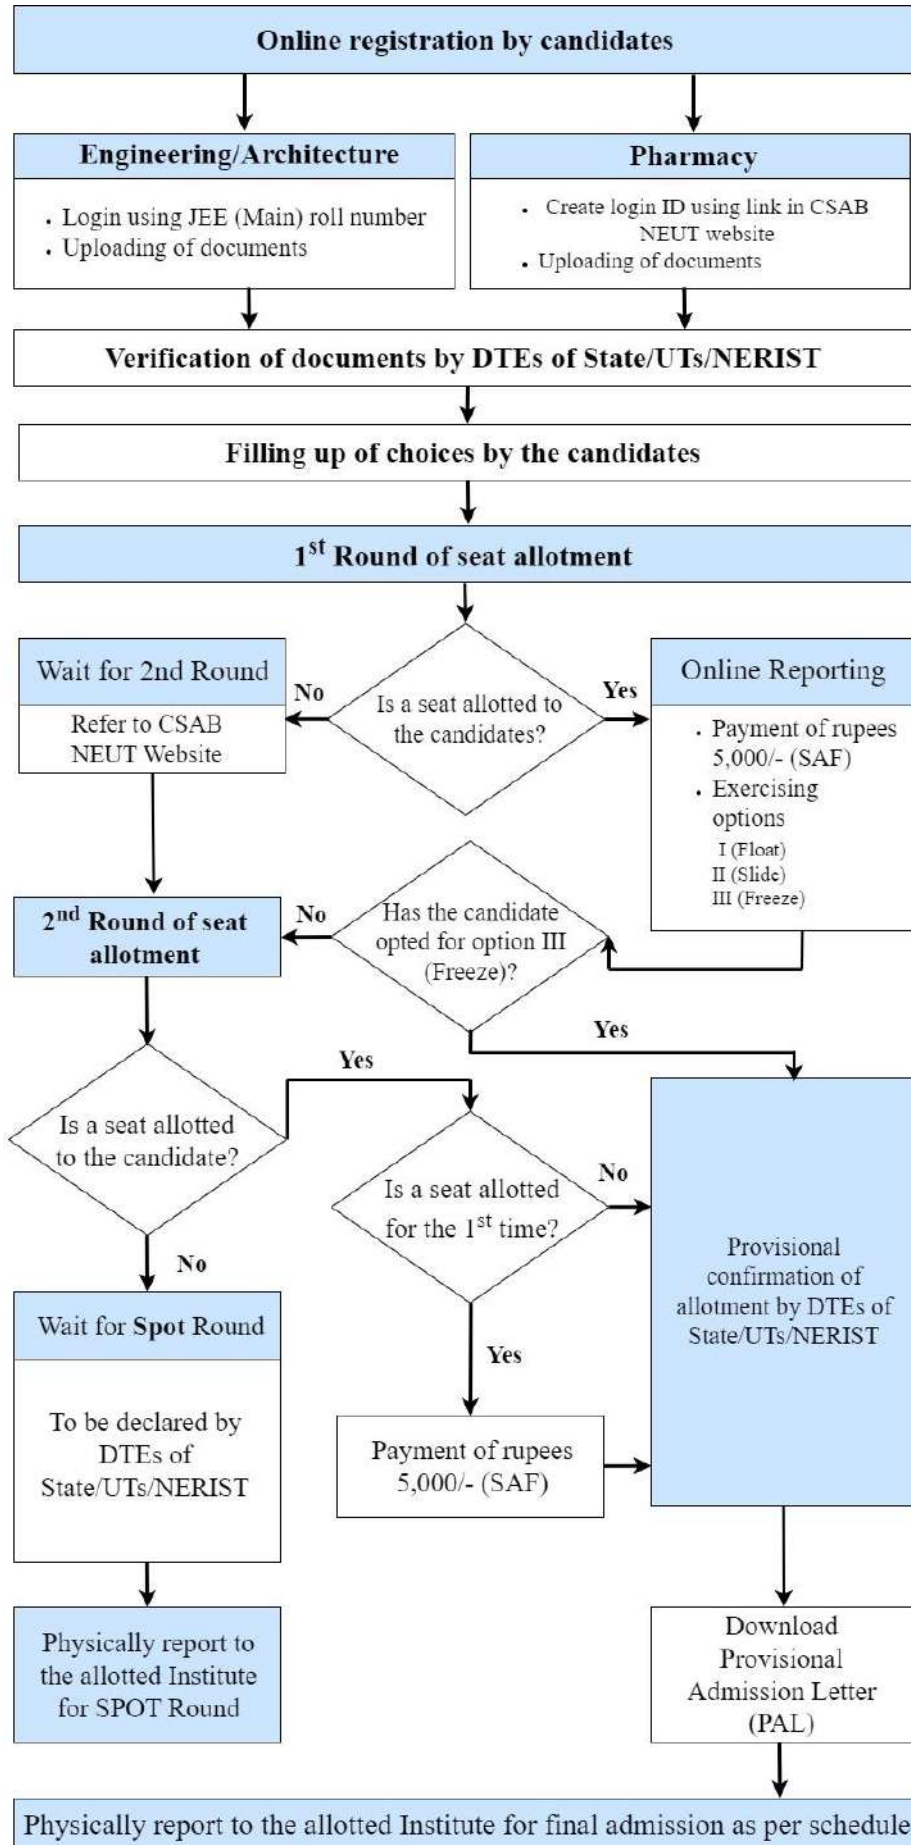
Online registration by candidates

Engineering/Architecture

- Login using JEE (Main) roll number
- Uploading of documents

Pharmacy

- Create login ID using link in CSAB NEUT website
- Uploading of documents

Verification of documents by DTEs of State/UTs/NERIST

Filling up of choices by the candidates

$1^{st}$ Round of seat allotment

Is a seat allotted to the candidates?

No

Wait for 2nd Round

Refer to CSAB NEUT Website

Yes

Online Reporting

- Payment of rupees 5,000/- (SAF)
- Exercising options
I (Float)
II (Slide)
III (Freeze)

Has the candidate opted for option III (Freeze)?

No

$2^{nd}$ Round of seat allotment

Yes

Is a seat allotted to the candidate?

Yes

No

Is a seat allotted for the $1^{st}$ time?

No

Yes

Wait for Spot Round

To be declared by DTEs of State/UTs/NERIST

Payment of rupees 5,000/- (SAF)

Provisional confirmation of allotment by DTEs of State/UTs/NERIST

Physically report to the allotted Institute for SPOT Round

Download Provisional Admission Letter (PAL)

Physically report to the allotted Institute for final admission as per schedule